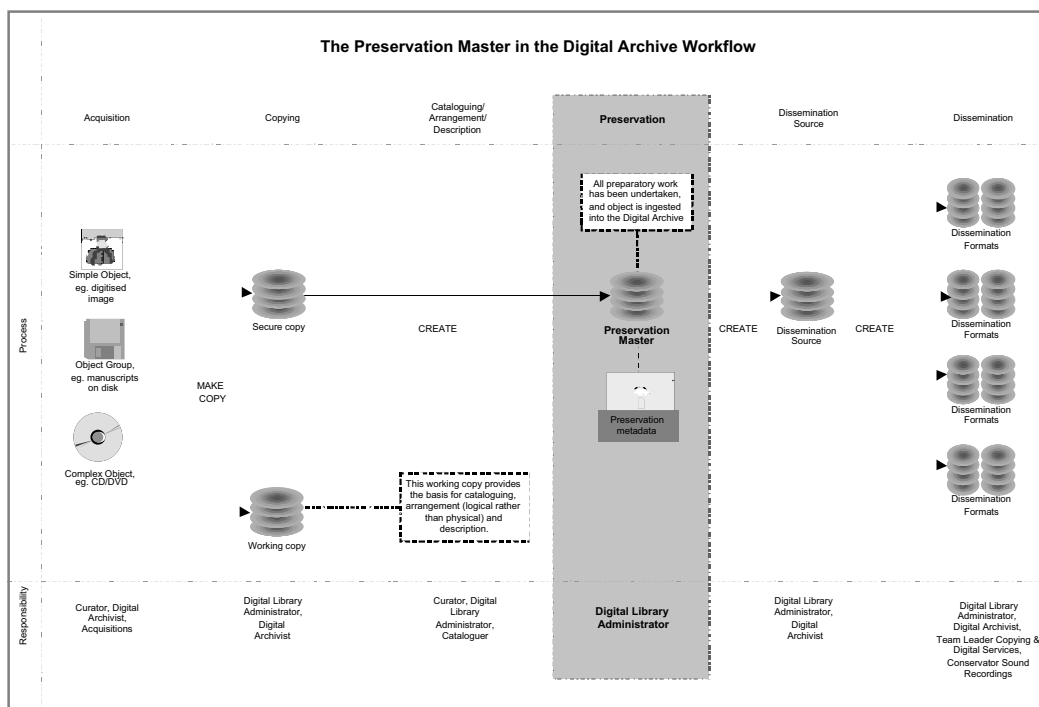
The Preservation Master in the Digital Archive Workflow

Acquisition

Copying

Cataloguing/ Arrangement/ Description

Preservation

Dissemination Source

Dissemination

Process

All preparatory work has been undertaken, and object is ingested into the Digital Archive

Dissemination Formats

Simple Object, eg. digitised image

Secure copy

CREATE

Preservation Master

CREATE

Dissemination Source

CREATE

Dissemination Formats

Object Group, eg. manuscripts on disk

MAKE COPY

Preservation metadata

Dissemination Formats

Complex Object, eg. CD/DVD

This working copy provides the basis for cataloguing, arrangement (logical rather than physical) and description.

Dissemination Formats

Working copy

Responsibility

Curator, Digital Archivist, Acquisitions

Digital Library Administrator, Digital Archivist

Curator, Digital Library Administrator, Cataloguer

Digital Library Administrator

Digital Library Administrator, Digital Archivist

Digital Library Administrator, Digital Archivist, Team Leader Copying & Digital Services, Conservator Sound Recordings